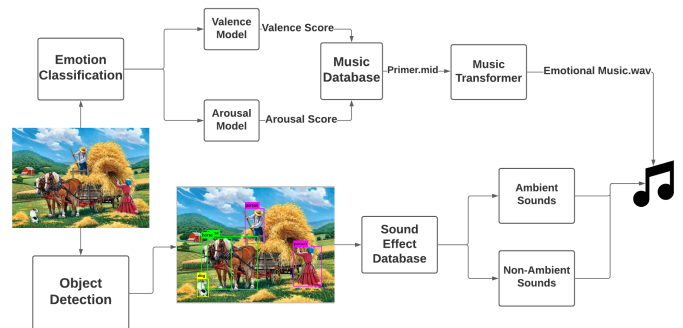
Emotion Classification

Valence Model

Valence Score

Arousal Model

Arousal Score

Music Database

Primer.mid

Music Transformer

Emotional Music.wav

Object Detection

Sound Effect Database

Ambient Sounds

Non-Ambient Sounds